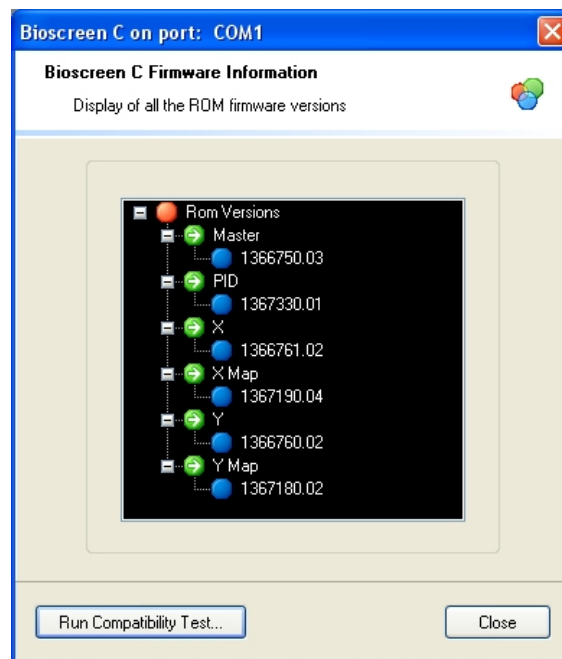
Bioscreen C on port: COM1

Bioscreen C Firmware Information

Display of all the ROM firmware versions

Rom Versions
Master
1366750.03
PID
1367330.01
X
1366761.02
X Map
1367190.04
Y
1366760.02
Y Map
1367180.02

Run Compatibility Test...

Close